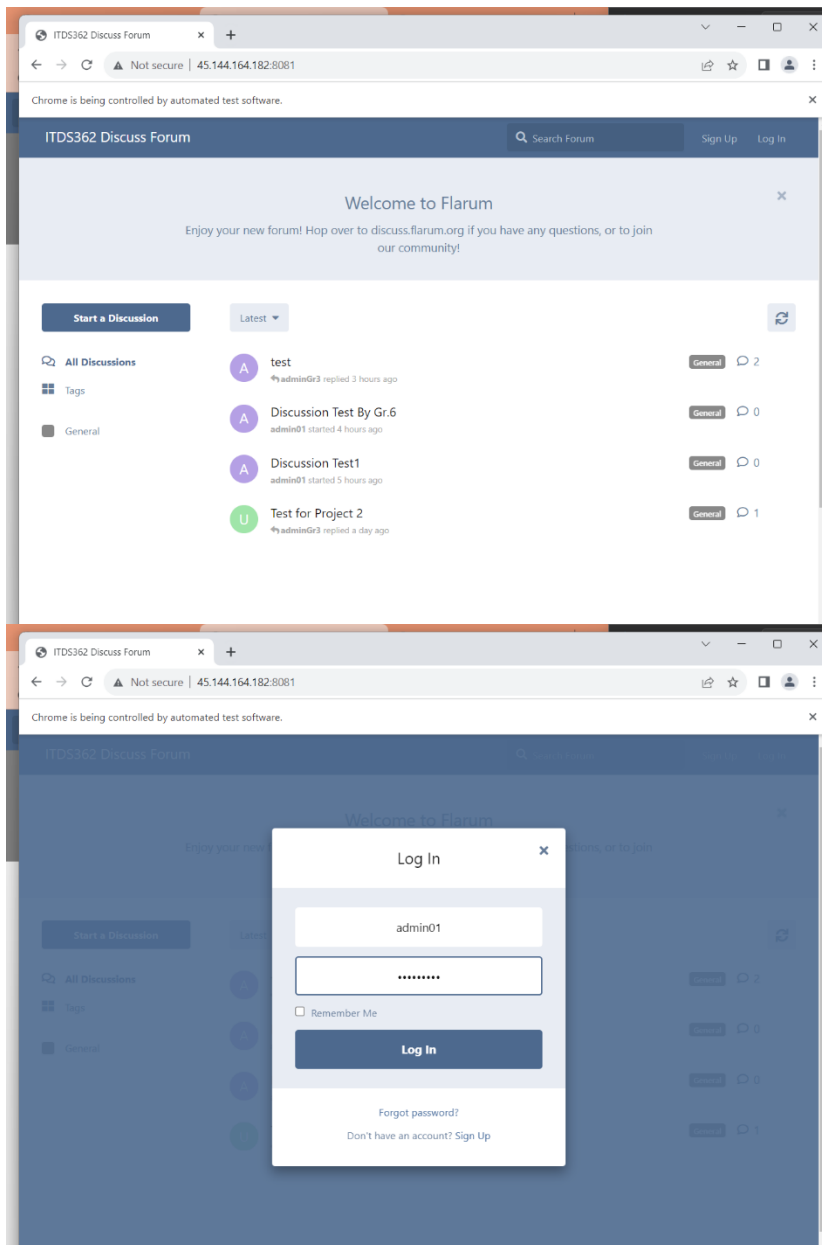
ITDS362 Discuss Forum × +

Not secure | 45.144.164.182:8081

Chrome is being controlled by automated test software. ×

ITDS362 Discuss Forum

Search Forum

Sign Up Log In

Welcome to Flarum

Enjoy your new forum! Hop over to discuss.flarum.org if you have any questions, or to join our community!

Start a Discussion

Latest

All Discussions

Tags

General

A test
adminGr3 replied 3 hours ago
General 2

A Discussion Test By Gr.6
admin01 started 4 hours ago
General 0

A Discussion Test1
admin01 started 5 hours ago
General 0

U Test for Project 2
adminGr3 replied a day ago
General 1

ITDS362 Discuss Forum × +

Not secure | 45.144.164.182:8081

Chrome is being controlled by automated test software. ×

ITDS362 Discuss Forum

Welcome to Flarum

Log In

admin01

•••••••••

Remember Me

Log In

Forgot password?

Don't have an account? Sign Up